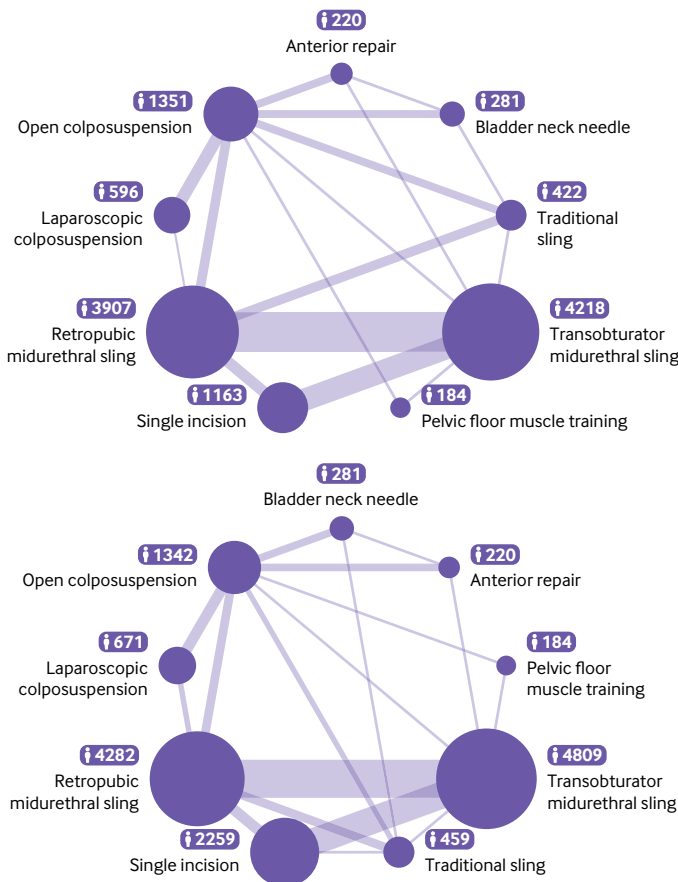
220
Anterior repair

1351
Open colposuspension

281
Bladder neck needle

596
Laparoscopic colposuspension

422
Traditional sling

3907
Retropubic midurethral sling

4218
Transobturator midurethral sling

1163
Single incision

184
Pelvic floor muscle training

281
Bladder neck needle

1342
Open colposuspension

220
Anterior repair

671
Laparoscopic colposuspension

184
Pelvic floor muscle training

4282
Retropubic midurethral sling

4809
Transobturator midurethral sling

2259
Single incision

459
Traditional sling